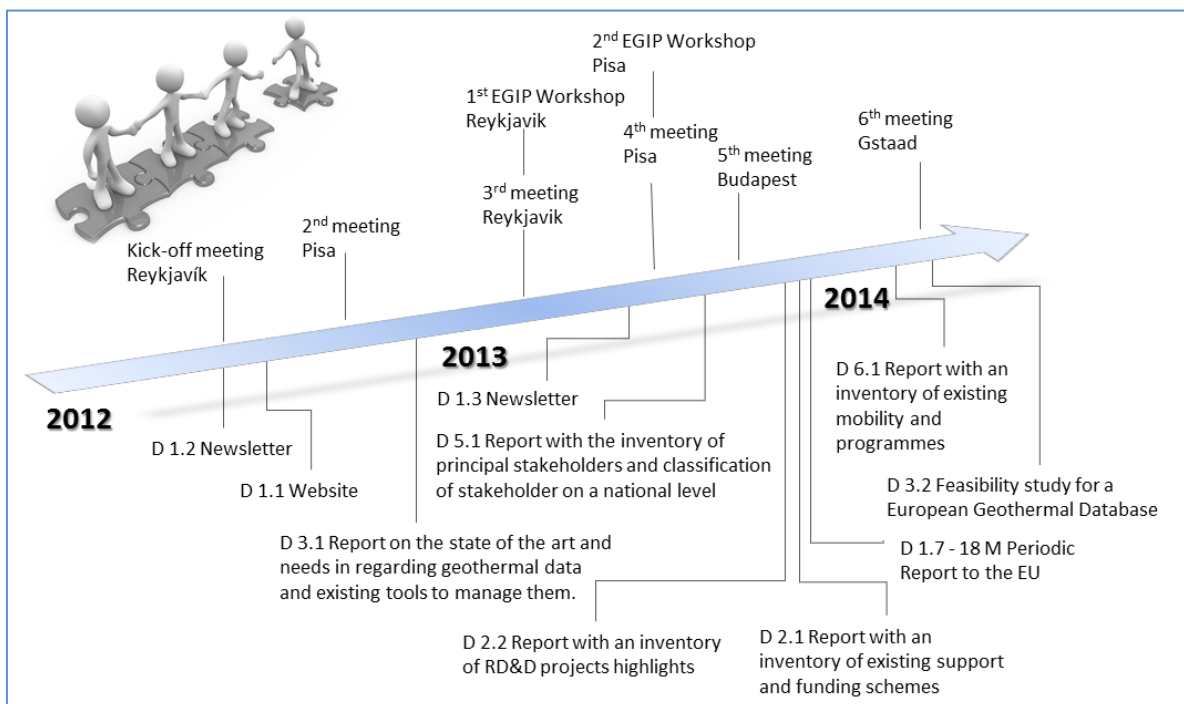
2$^{nd}$ EGIP Workshop
Pisa

1$^{st}$ EGIP Workshop
Reykjavik

6$^{th}$ meeting
Gstaad

4$^{th}$ meeting
Pisa

5$^{th}$ meeting
Budapest

3$^{rd}$ meeting
Reykjavik

2$^{nd}$ meeting
Pisa

Kick-off meeting
Reykjavík

2014

2013

2012

D 1.3 Newsletter

D 6.1 Report with an inventory of existing mobility and programmes

D 5.1 Report with the inventory of principal stakeholders and classification of stakeholder on a national level

D 1.2 Newsletter

D 1.1 Website

D 3.2 Feasibility study for a European Geothermal Database

D 3.1 Report on the state of the art and needs in regarding geothermal data and existing tools to manage them.

D 1.7 - 18 M Periodic Report to the EU

D 2.2 Report with an inventory of RD&D projects highlights

D 2.1 Report with an inventory of existing support and funding schemes